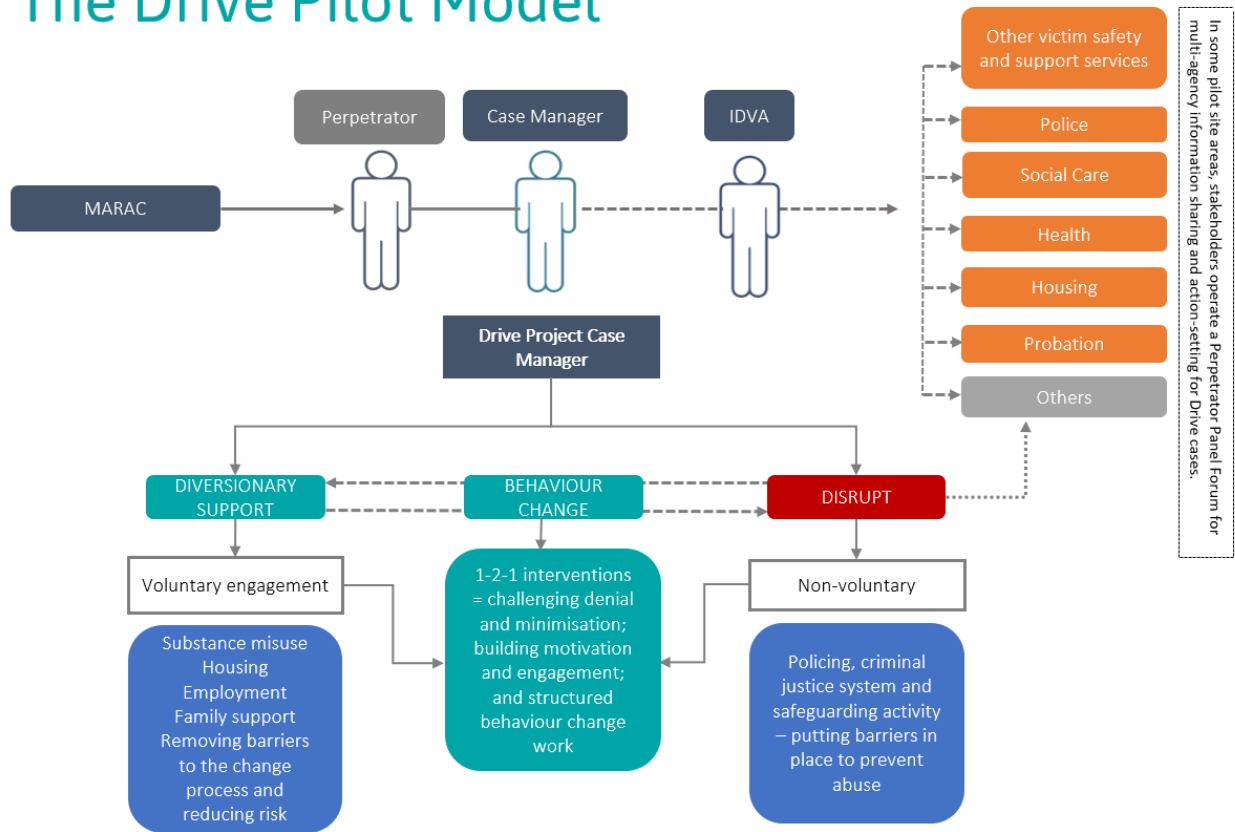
The Drive Pilot Model

Perpetrator

Case Manager

IDVA

MARAC

Other victim safety and support services

Police

Social Care

Health

Housing

Probation

Others

In some pilot site areas, stakeholders operate a Perpetrator Panel Forum for multi-agency information sharing and action-setting for Drive cases.

Drive Project Case Manager

DIVERSIONARY SUPPORT

BEHAVIOUR CHANGE

DISRUPT

Voluntary engagement

1-2-1 interventions = challenging denial and minimisation; building motivation and engagement; and structured behaviour change work

Non-voluntary

Substance misuse
Housing
Employment
Family support
Removing barriers to the change process and reducing risk

Policing, criminal justice system and safeguarding activity – putting barriers in place to prevent abuse